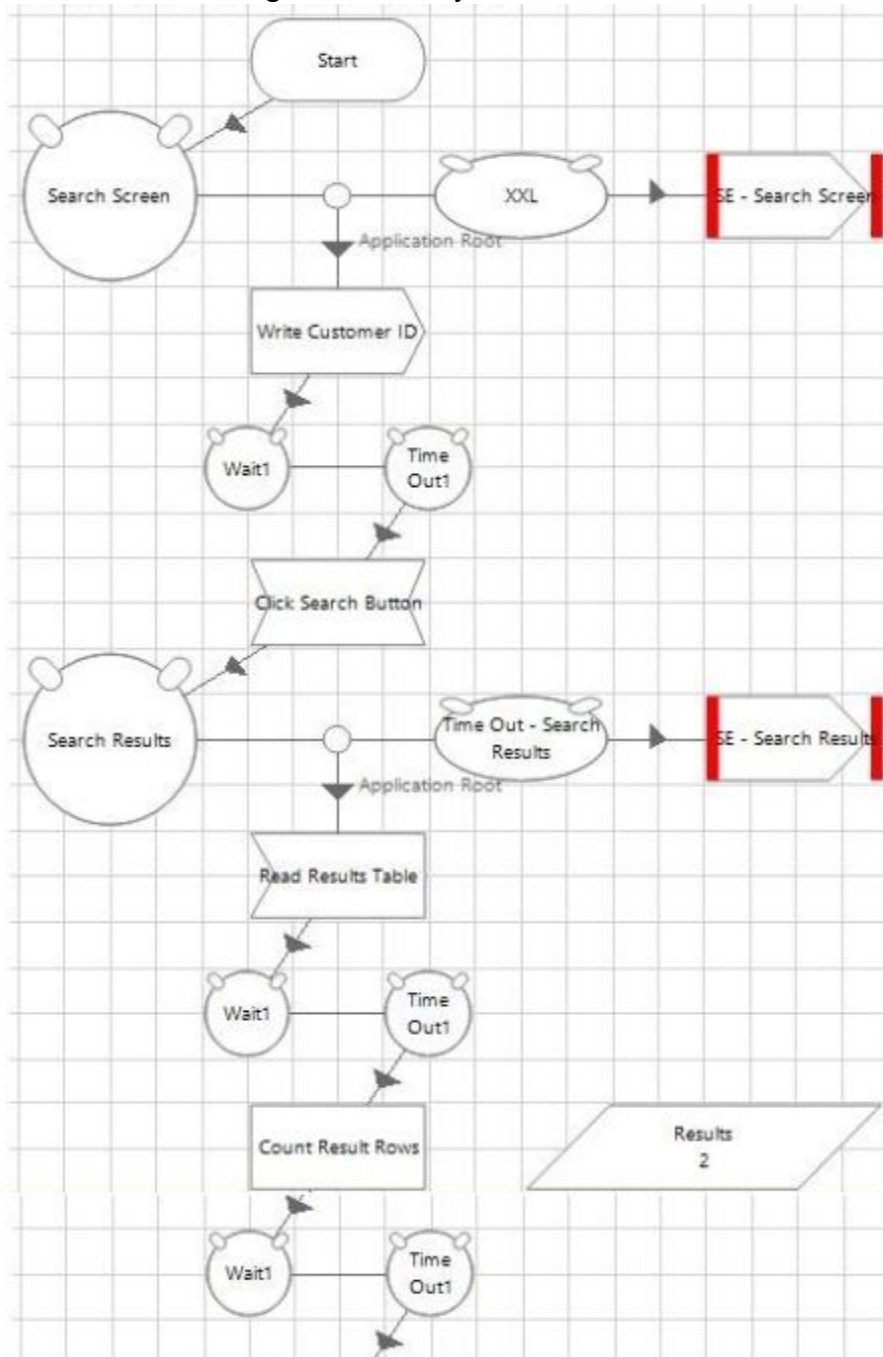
Start

Search Screen

XXL

SE - Search Screen

Application Root

Write Customer ID

Wait1

Time Out1

Click Search Button

Search Results

Time Out - Search Results

SE - Search Results

Application Root

Read Results Table

Wait1

Time Out1

Count Result Rows

Results 2

Wait1

Time Out1